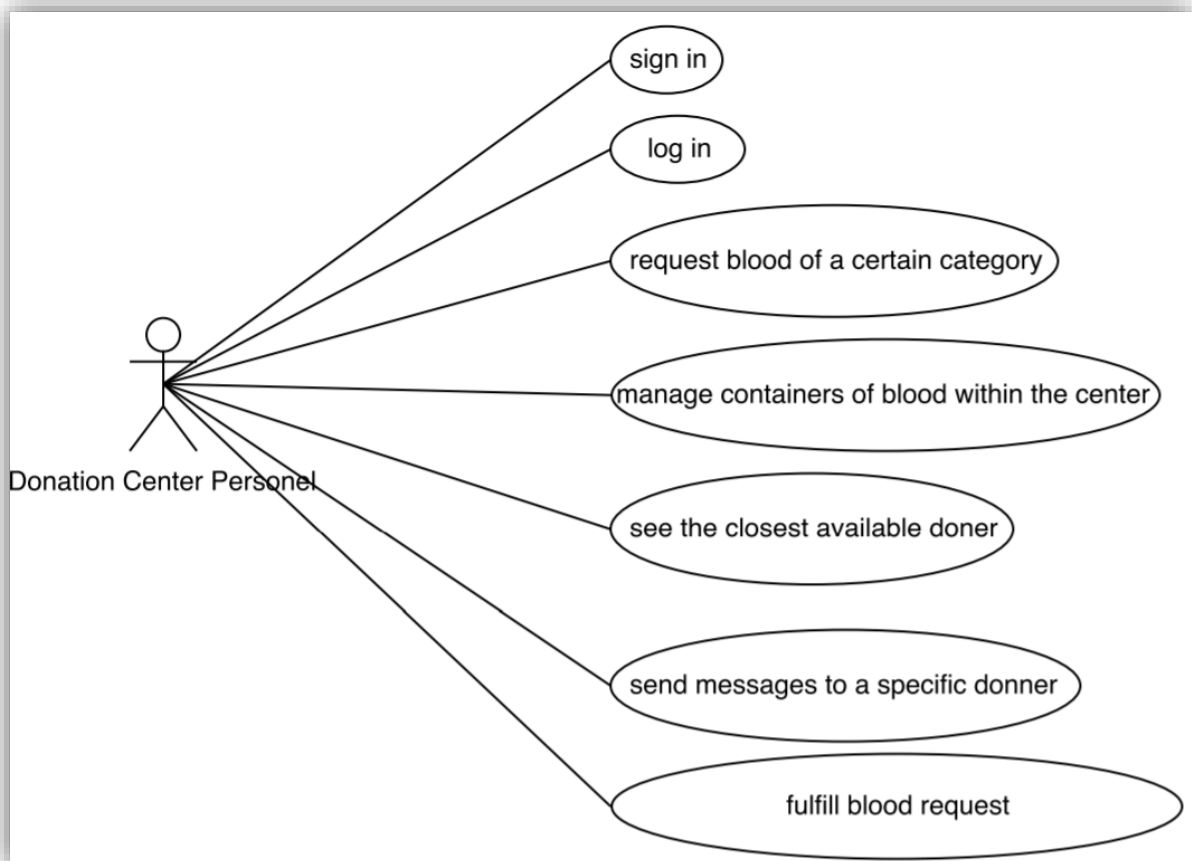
Donation Center Personel

sign in

log in

request blood of a certain category

manage containers of blood within the center

see the closest available doner

send messages to a specific donner

fulfill blood request